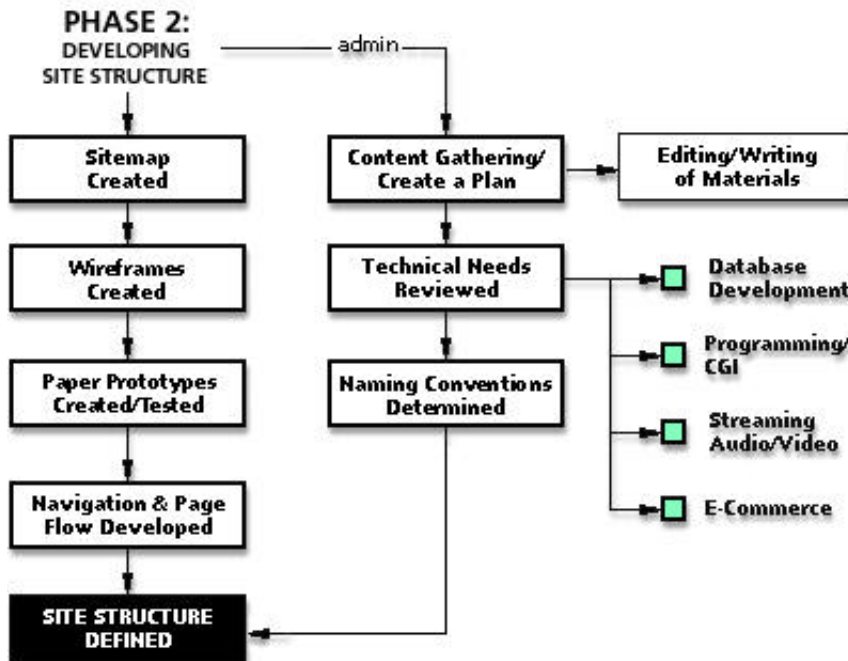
PHASE 2:
DEVELOPING SITE STRUCTURE

admin

Sitemap Created

Wireframes Created

Paper Prototypes Created/Tested

Navigation & Page Flow Developed

SITE STRUCTURE DEFINED

Content Gathering/ Create a Plan

Editing/Writing of Materials

Technical Needs Reviewed

Naming Conventions Determined

Database Development

Programming/ CGI

Streaming Audio/Video

E-Commerce